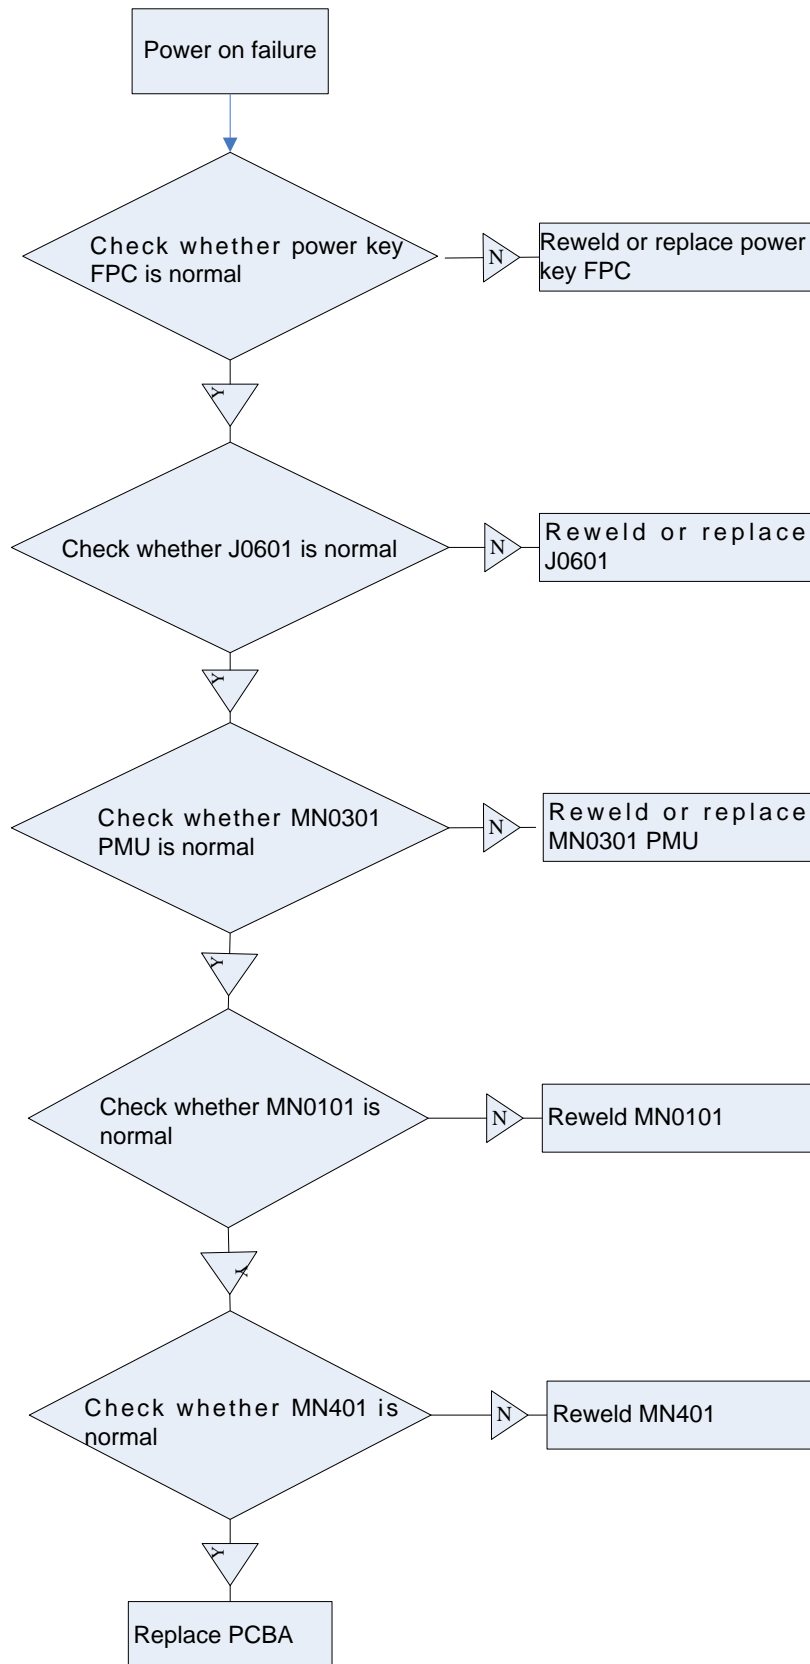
Power on failure

Check whether power key FPC is normal

N

Reweld or replace power key FPC

Y

Check whether J0601 is normal

N

Reweld or replace J0601

Y

Check whether MN0301 PMU is normal

N

Reweld or replace MN0301 PMU

Y

Check whether MN0101 is normal

N

Reweld MN0101

Y

Check whether MN401 is normal

N

Reweld MN401

Y

Replace PCBA